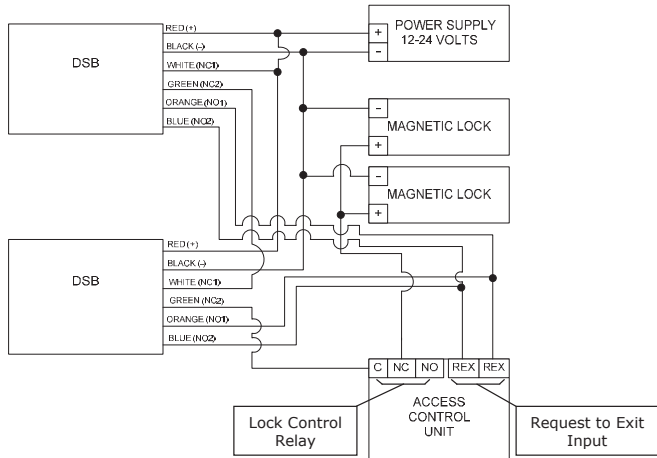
DSB

RED (+)
BLACK (-)
WHITE (NC1)
GREEN (NC2)
ORANGE (NO1)
BLUE (NO2)

POWER SUPPLY
12-24 VOLTS
+
-

-
MAGNETIC LOCK
+

-
MAGNETIC LOCK
+

DSB

RED (+)
BLACK (-)
WHITE (NC1)
GREEN (NC2)
ORANGE (NO1)
BLUE (NO2)

C NC NO REX REX

ACCESS
CONTROL
UNIT

Lock Control
Relay

Request to Exit
Input